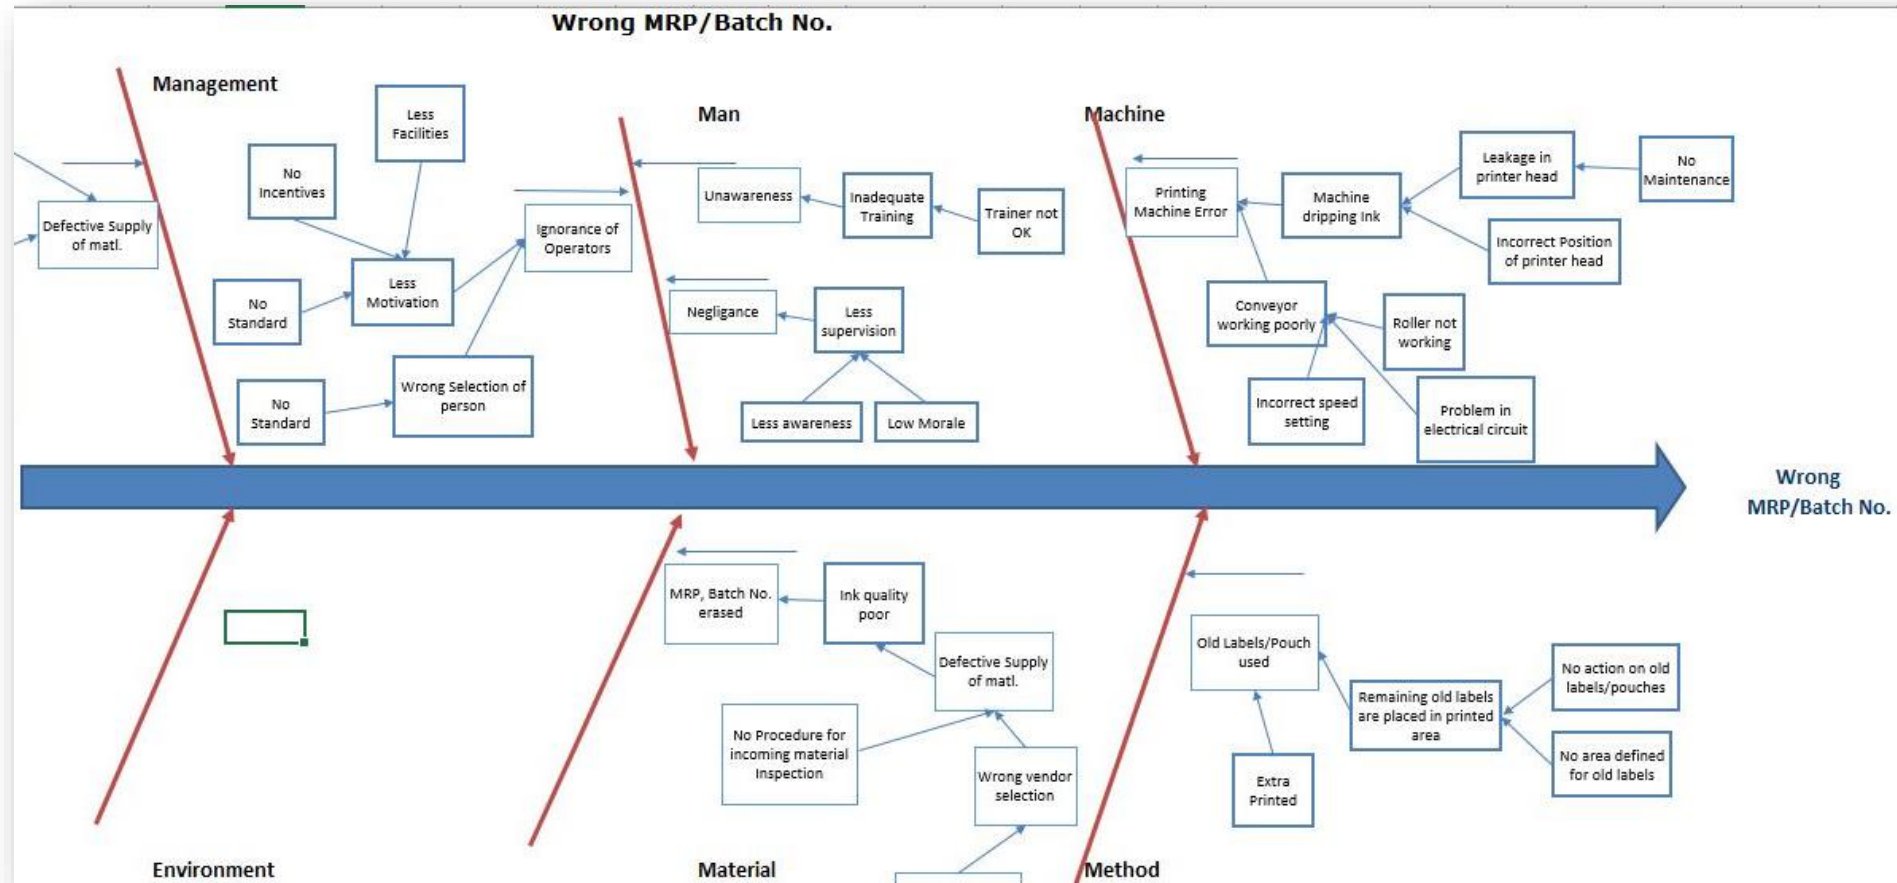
Wrong MRP/Batch No.

Management

Defective Supply of matl.

No Incentives

Less Facilities

Less Motivation

No Standard

No Standard

Wrong Selection of person

Ignorance of Operators

Man

Unawareness

Inadequate Training

Trainer not OK

Negligence

Less supervision

Less awareness

Low Morale

Machine

Printing Machine Error

Machine dripping Ink

Leakage in printer head

No Maintenance

Incorrect Position of printer head

Conveyor working poorly

Roller not working

Incorrect speed setting

Problem in electrical circuit

Wrong MRP/Batch No.

MRP, Batch No. erased

Ink quality poor

Defective Supply of matl.

No Procedure for incoming material Inspection

Wrong vendor selection

Old Labels/Pouch used

Extra Printed

Remaining old labels are placed in printed area

No action on old labels/pouches

No area defined for old labels

Environment

Material

Method